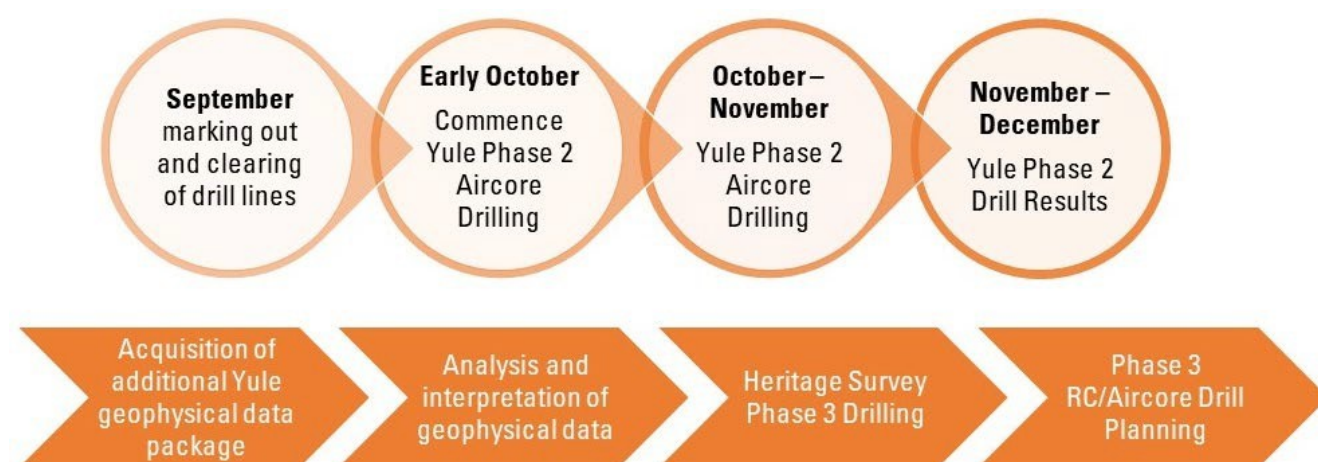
**September** marking out and clearing of drill lines

**Early October** Commence Yule Phase 2 Aircore Drilling

**October – November** Yule Phase 2 Aircore Drilling

**November – December** Yule Phase 2 Drill Results

Acquisition of additional Yule geophysical data package

Analysis and interpretation of geophysical data

Heritage Survey Phase 3 Drilling

Phase 3 RC/Aircore Drill Planning